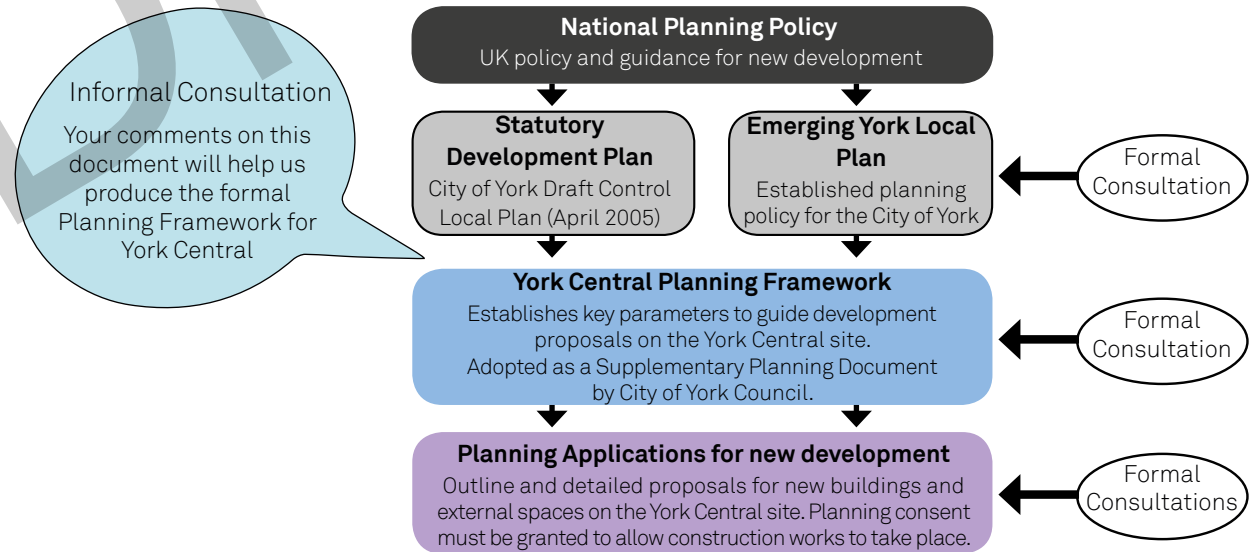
Informal Consultation

Your comments on this document will help us produce the formal Planning Framework for York Central

National Planning Policy

UK policy and guidance for new development

Statutory Development Plan

City of York Draft Control Local Plan (April 2005)

Emerging York Local Plan

Established planning policy for the City of York

Formal Consultation

York Central Planning Framework

Establishes key parameters to guide development proposals on the York Central site.

Adopted as a Supplementary Planning Document by City of York Council.

Formal Consultation

Planning Applications for new development

Outline and detailed proposals for new buildings and external spaces on the York Central site. Planning consent must be granted to allow construction works to take place.

Formal Consultations